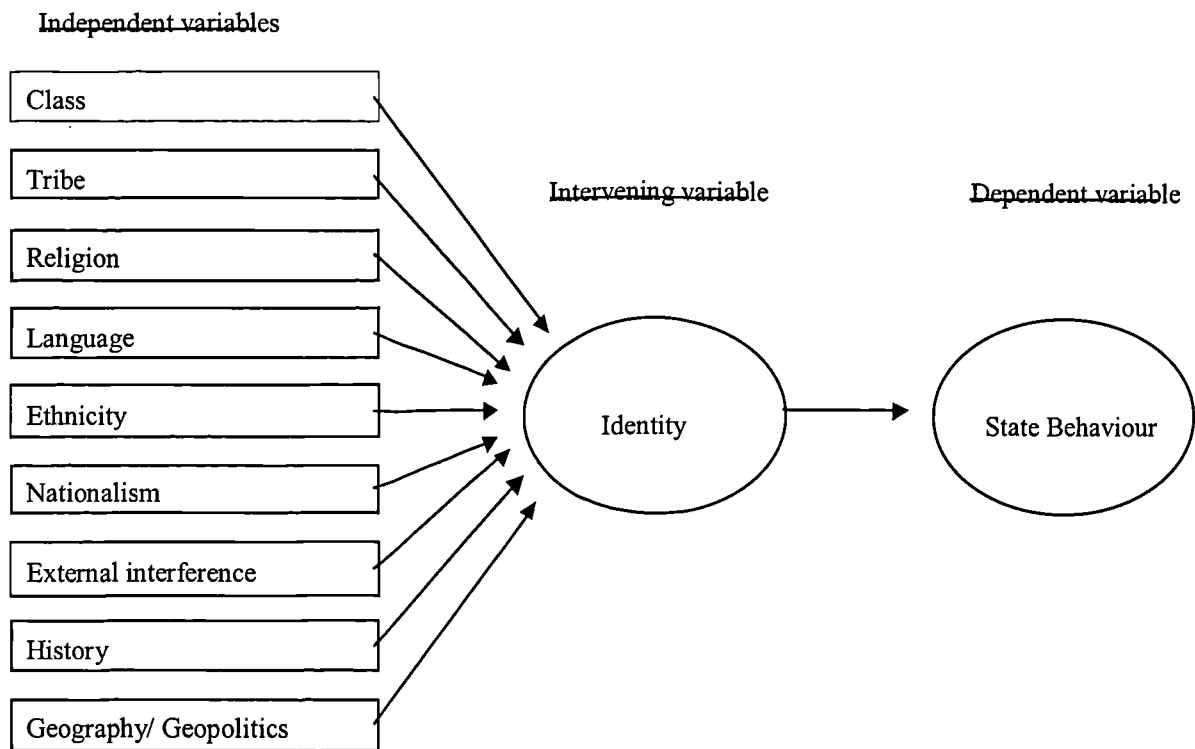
Independent variables

Class

Tribe

Religion

Language

Ethnicity

Nationalism

External interference

History

Geography/ Geopolitics

Intervening variable

Identity

Dependent variable

State Behaviour